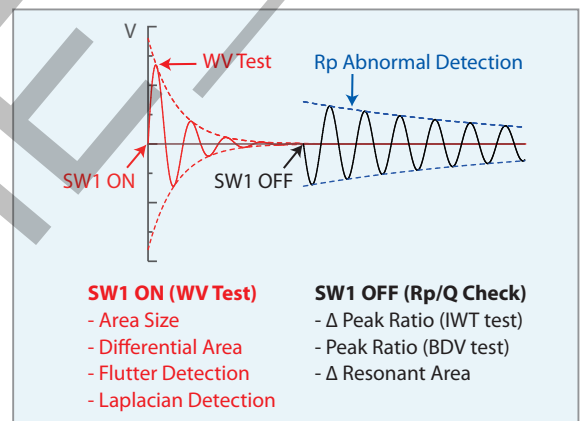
V

WV Test

Rp Abnormal Detection

SW1 ON

SW1 OFF

SW1 ON (WV Test)
- Area Size
- Differential Area
- Flutter Detection
- Laplacian Detection

SW1 OFF (Rp/Q Check)
- Δ Peak Ratio (IWT test)
- Peak Ratio (BDV test)
- Δ Resonant Area